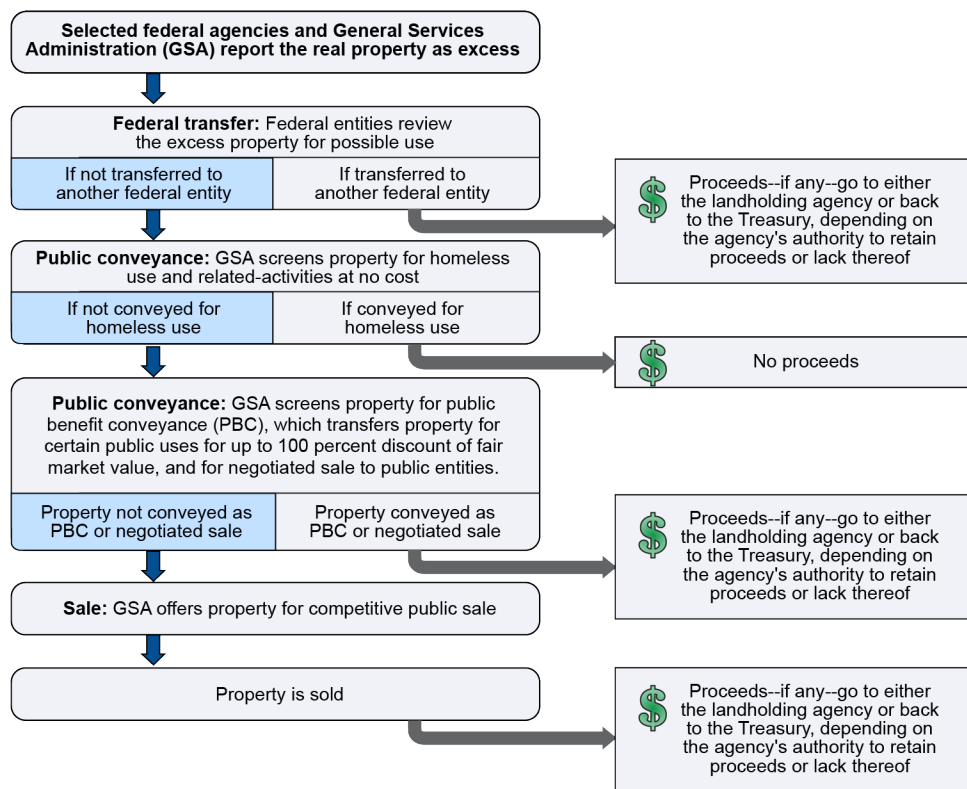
Selected federal agencies and General Services Administration (GSA) report the real property as excess

Federal transfer: Federal entities review the excess property for possible use

If not transferred to another federal entity

If transferred to another federal entity

$ Proceeds--if any--go to either the landholding agency or back to the Treasury, depending on the agency's authority to retain proceeds or lack thereof

Public conveyance: GSA screens property for homeless use and related-activities at no cost

If not conveyed for homeless use

If conveyed for homeless use

$ No proceeds

Public conveyance: GSA screens property for public benefit conveyance (PBC), which transfers property for certain public uses for up to 100 percent discount of fair market value, and for negotiated sale to public entities.

Property not conveyed as PBC or negotiated sale

Property conveyed as PBC or negotiated sale

$ Proceeds--if any--go to either the landholding agency or back to the Treasury, depending on the agency's authority to retain proceeds or lack thereof

Sale: GSA offers property for competitive public sale

Property is sold

$ Proceeds--if any--go to either the landholding agency or back to the Treasury, depending on the agency's authority to retain proceeds or lack thereof